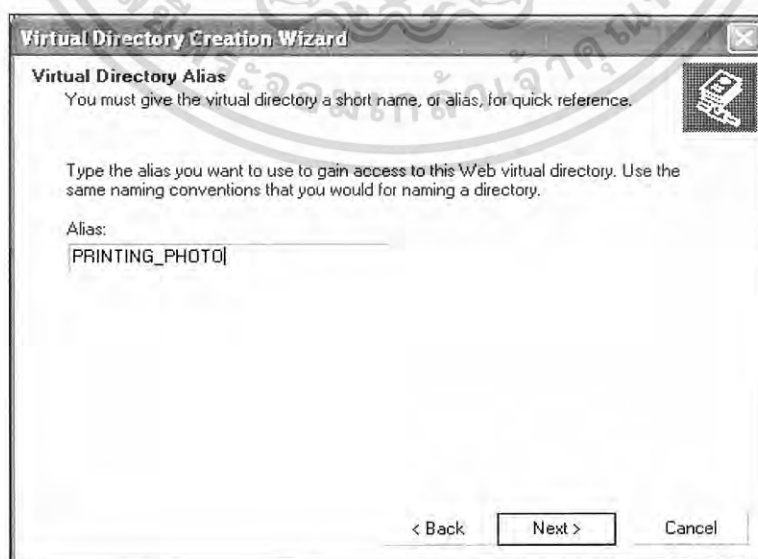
Virtual Directory Creation Wizard

Virtual Directory Alias
You must give the virtual directory a short name, or alias, for quick reference.

Type the alias you want to use to gain access to this Web virtual directory. Use the same naming conventions that you would for naming a directory.

Alias:
PRINTING_PHOTO

< Back Next > Cancel